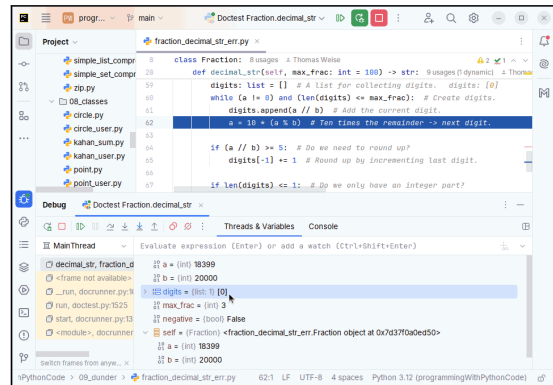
PR progr... main Doctest Fraction.decimal_str

Project

simple_list_compr
simple_set_compr
zip.py
08_classes
circle.py
circle_user.py
kahan_sum.py
kahan_user.py
point.py
point_user.py

fraction_decimal_str_err.py

8 class Fraction: 8 usages Thomas Weise
56 def decimal_str(self, max_frac: int = 100) -> str: 9 usages (1 dynamic) Thomas
59 digits: list = [] # A list for collecting digits. digits: [0]
60 while (a != 0) and (len(digits) <= max_frac): # Create digits.
61 digits.append(a // b) # Add the current digit.
62 a = 10 * (a % b) # Ten times the remainder -> next digit.

if (a // b) >= 5: # Do we need to round up?
digits[-1] += 1 # Round up by incrementing last digit.

if len(digits) <= 1: # Do we only have an integer part?

Debug Doctest Fraction.decimal_str

Threads & Variables Console

MainThread

Evaluate expression (Enter) or add a watch (Ctrl+Shift+Enter)

decimal_str, fraction_d
<frame not available>
_run, docrunner.py:1
run, doctest.py:1525
start, docrunner.py:1
<module>, docrunner

Switch frames from anyw...

a = (int) 18399
b = (int) 20000
digits = (list: 1) [0]
max_frac = (int) 3
negative = (bool) False
self = (Fraction) <fraction_decimal_str_err.Fraction object at 0x7d37f0a0ed50>
a = (int) 18399
b = (int) 20000

nPythonCode > 09_dunder > fraction_decimal_str_err.py 62:1 LF UTF-8 4 spaces Python 3.12 (programmingWithPythonCode)